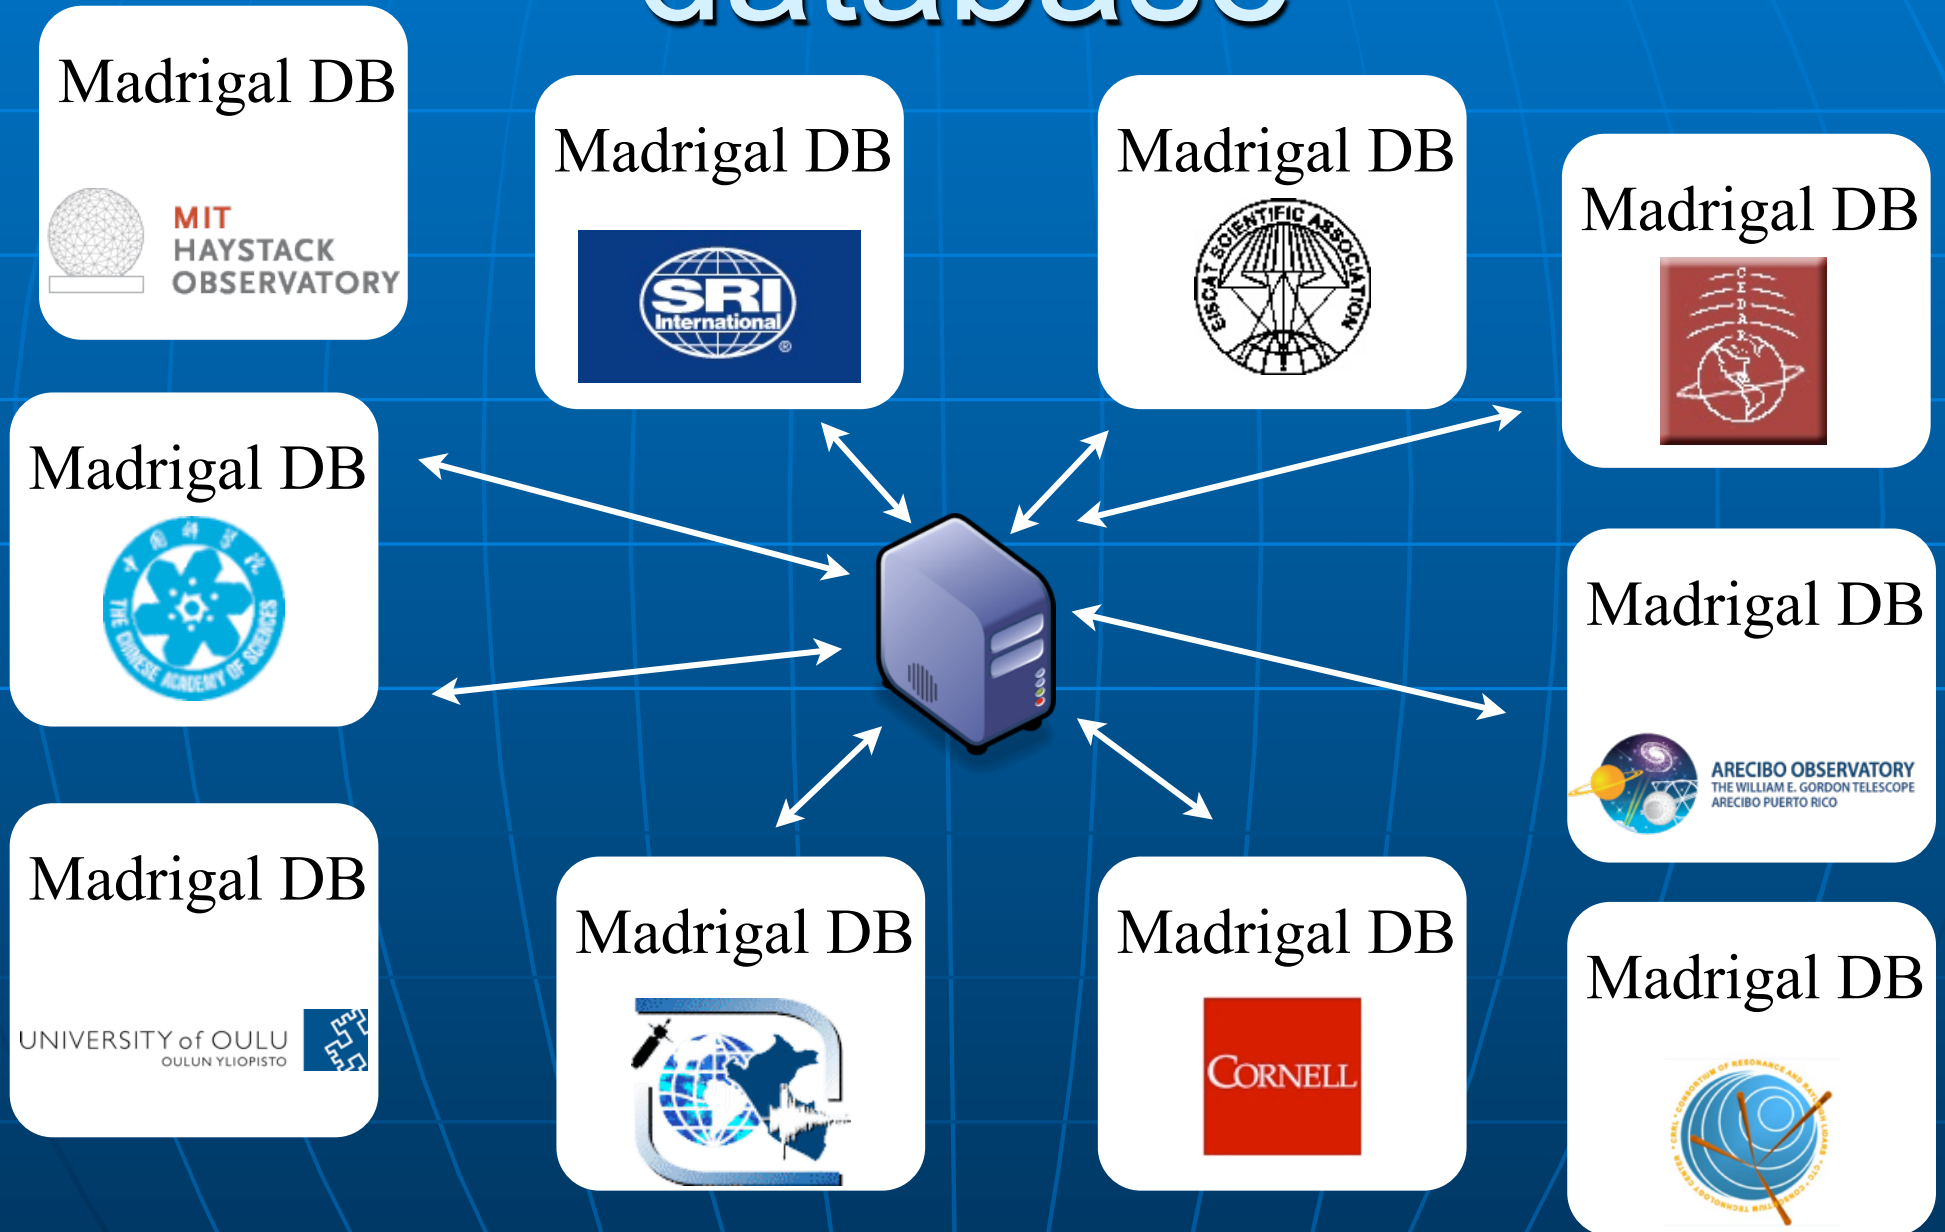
Madrigal DB

MIT HAYSTACK OBSERVATORY

Madrigal DB

SRI International

Madrigal DB

EISCAT SCIENTIFIC ASSOCIATION

Madrigal DB

CEDAR

Madrigal DB

THE CHINESE ACADEMY OF SCIENCES

Madrigal DB

ARECIBO OBSERVATORY
THE WILLIAM E. GORDON TELESCOPE
ARECIBO PUERTO RICO

Madrigal DB

UNIVERSITY of OULU
OULUN YLIOPISTO

Madrigal DB

Madrigal DB

CORNELL

Madrigal DB